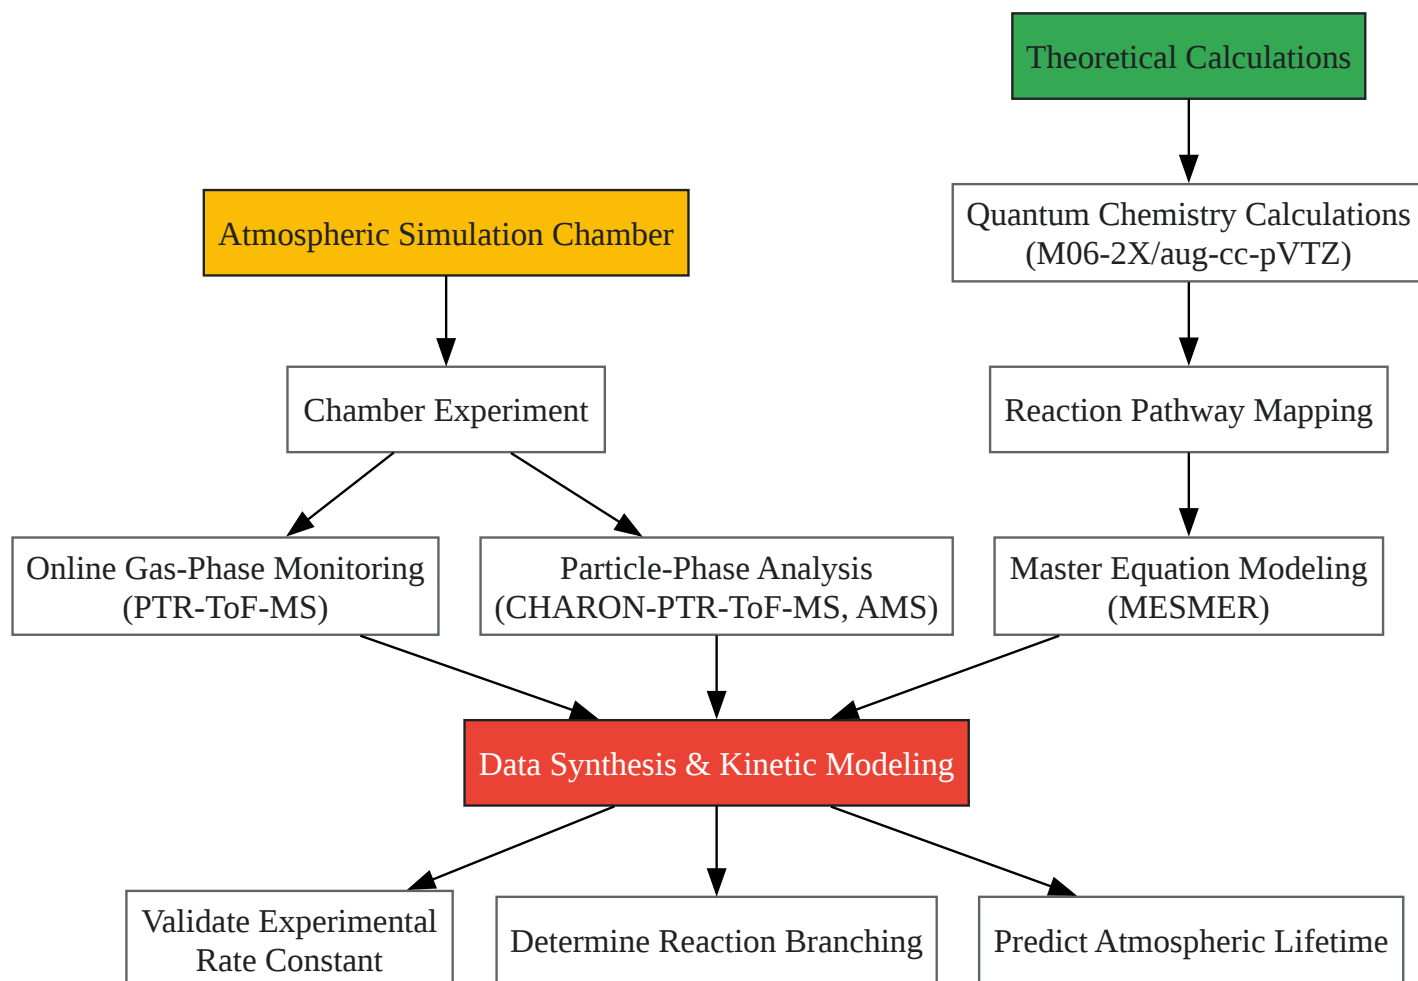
Theoretical Calculations

Atmospheric Simulation Chamber

Quantum Chemistry Calculations
(M06-2X/aug-cc-pVTZ)

Chamber Experiment

Reaction Pathway Mapping

Online Gas-Phase Monitoring
(PTR-ToF-MS)

Particle-Phase Analysis
(CHARON-PTR-ToF-MS, AMS)

Master Equation Modeling
(MESMER)

Data Synthesis & Kinetic Modeling

Validate Experimental
Rate Constant

Determine Reaction Branching

Predict Atmospheric Lifetime